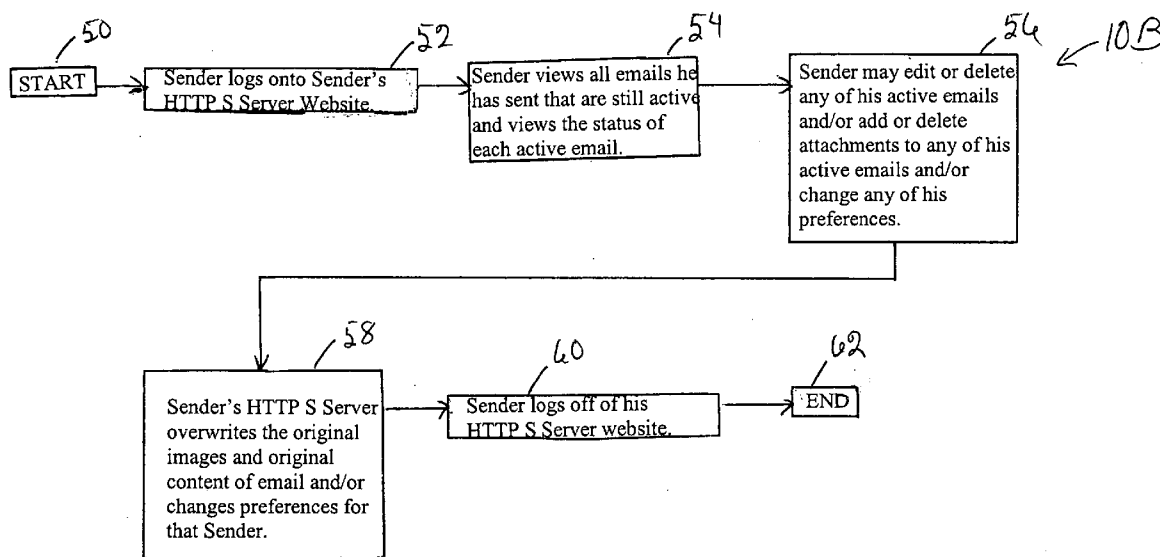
50

START

52

Sender logs onto Sender's HTTP S Server Website.

54

Sender views all emails he has sent that are still active and views the status of each active email.

56

10B

Sender may edit or delete any of his active emails and/or add or delete attachments to any of his active emails and/or change any of his preferences.

58

Sender's HTTP S Server overwrites the original images and original content of email and/or changes preferences for that Sender.

60

Sender logs off of his HTTP S Server website.

62

END